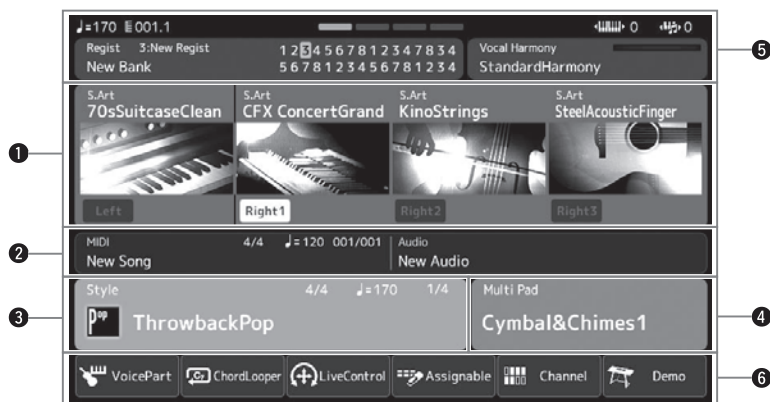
♩=170 001.1 0 0

Regist 3:New Regist
New Bank
1 2 3 4 5 6 7 8 1 2 3 4 7 8 3 4
5 6 7 8 1 2 3 4 5 6 7 8 1 2 3 4

Vocal Harmony
StandardHarmony

5

S.Art
70sSuitcaseClean
Left

S.Art
CFX ConcertGrand
Right1

S.Art
KinoStrings
Right2

S.Art
SteelAcousticFinger
Right3

1

MIDI 4/4 ♩= 120 001/001
New Song

Audio
New Audio

2

Style 4/4 ♩=170 1/4
Pop ThrowbackPop

3

Multi Pad
Cymbal&Chimes1

4

VoicePart ChordLooper LiveControl Assignable Channel Demo

6